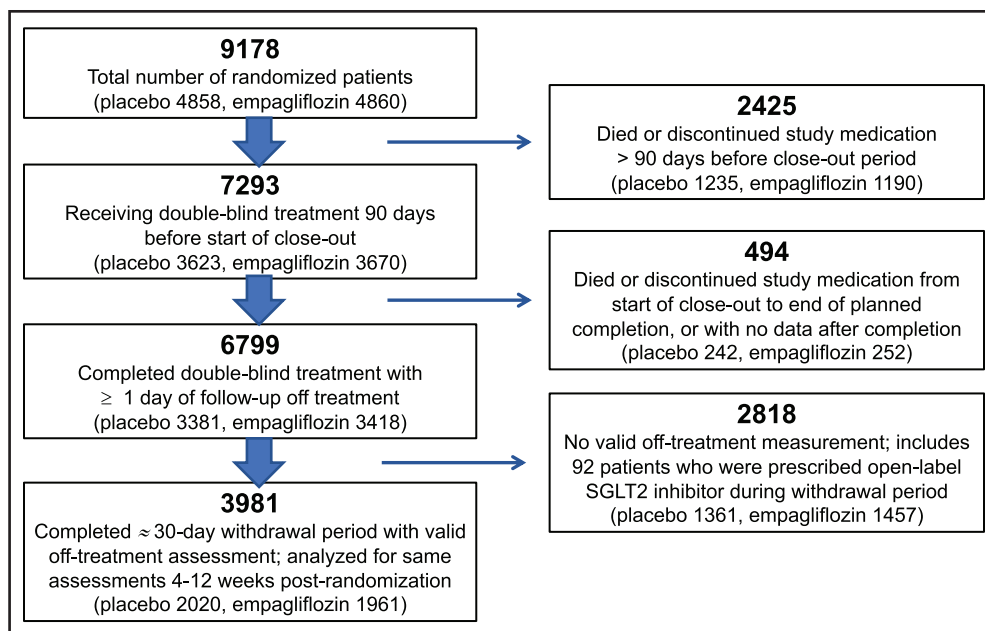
9178
Total number of randomized patients
(placebo 4858, empagliflozin 4860)

2425
Died or discontinued study medication
> 90 days before close-out period
(placebo 1235, empagliflozin 1190)

7293
Receiving double-blind treatment 90 days before start of close-out
(placebo 3623, empagliflozin 3670)

494
Died or discontinued study medication from start of close-out to end of planned completion, or with no data after completion
(placebo 242, empagliflozin 252)

6799
Completed double-blind treatment with $\geq$ 1 day of follow-up off treatment
(placebo 3381, empagliflozin 3418)

2818
No valid off-treatment measurement; includes 92 patients who were prescribed open-label SGLT2 inhibitor during withdrawal period
(placebo 1361, empagliflozin 1457)

3981
Completed $\approx$30-day withdrawal period with valid off-treatment assessment; analyzed for same assessments 4-12 weeks post-randomization
(placebo 2020, empagliflozin 1961)